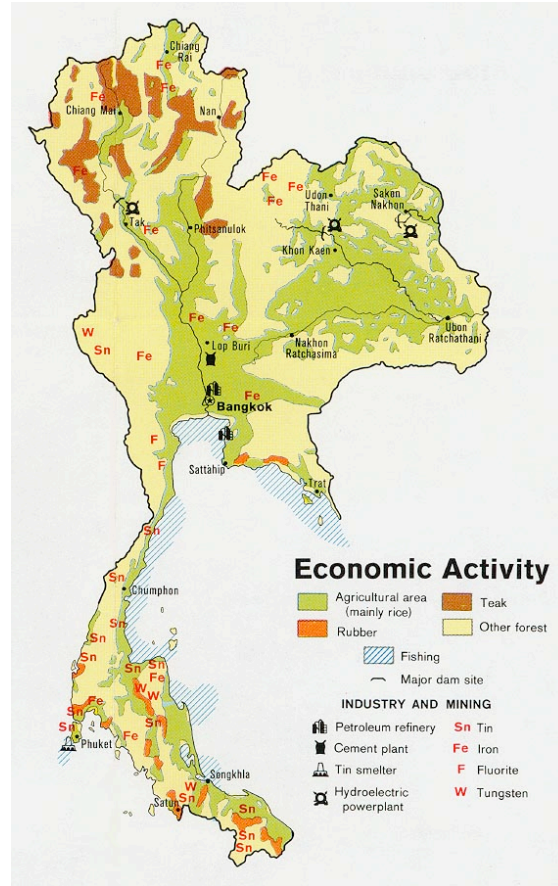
Chiang Rai

Fe

Chiang Mai

Fe

Nan

Fe

Tak

Fe

Phitsanulok

Fe Fe

Fe

Udon Thani

Sakon Nakhon

Khon Kaen

W

Sn

Fe

Fe

Lop Buri

Fe

Nakhon Ratchasima

Ubon Ratchathani

Bangkok

F

Fe

Sattahip

Trat

Sn

Sn

Chumphon

Sn

Sn

Sn

Sn

Sn

Fe

W

Fe

Sn

Fe

Sn

Sn

Fe

Sn

Phuket

Fe

Sn

Songkhla

W

Sn

Satun

Sn

Sn

Sn

Economic Activity

Agricultural area (mainly rice)

Teak

Rubber

Other forest

Fishing

Major dam site

INDUSTRY AND MINING

Petroleum refinery

Cement plant

Tin smelter

Hydroelectric powerplant

Sn Tin

Fe Iron

F Fluorite

W Tungsten